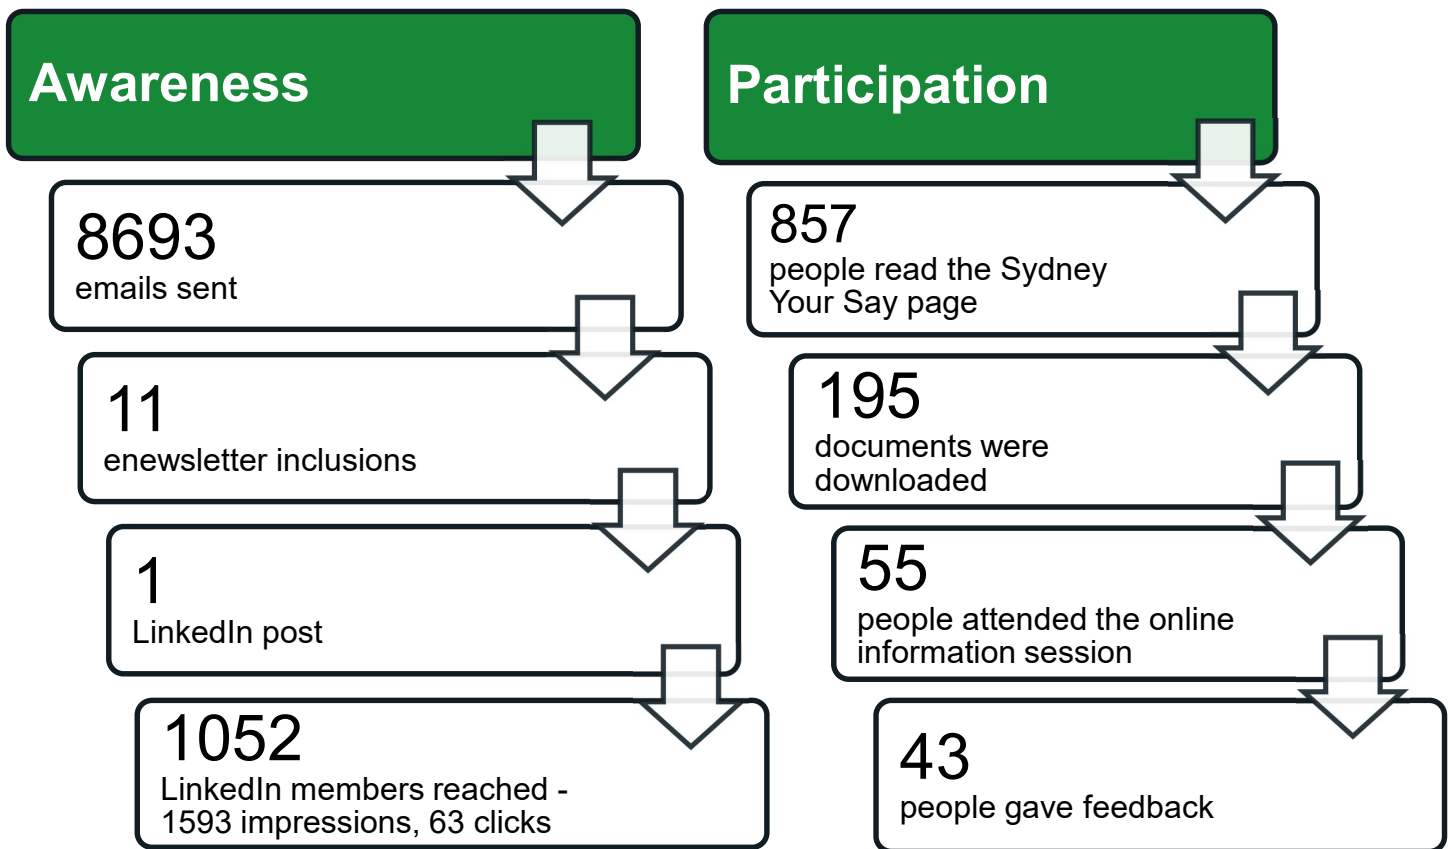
Awareness

8693
emails sent

11
enewsletter inclusions

1
LinkedIn post

1052
LinkedIn members reached - 1593 impressions, 63 clicks

Participation

857
people read the Sydney Your Say page

195
documents were downloaded

55
people attended the online information session

43
people gave feedback